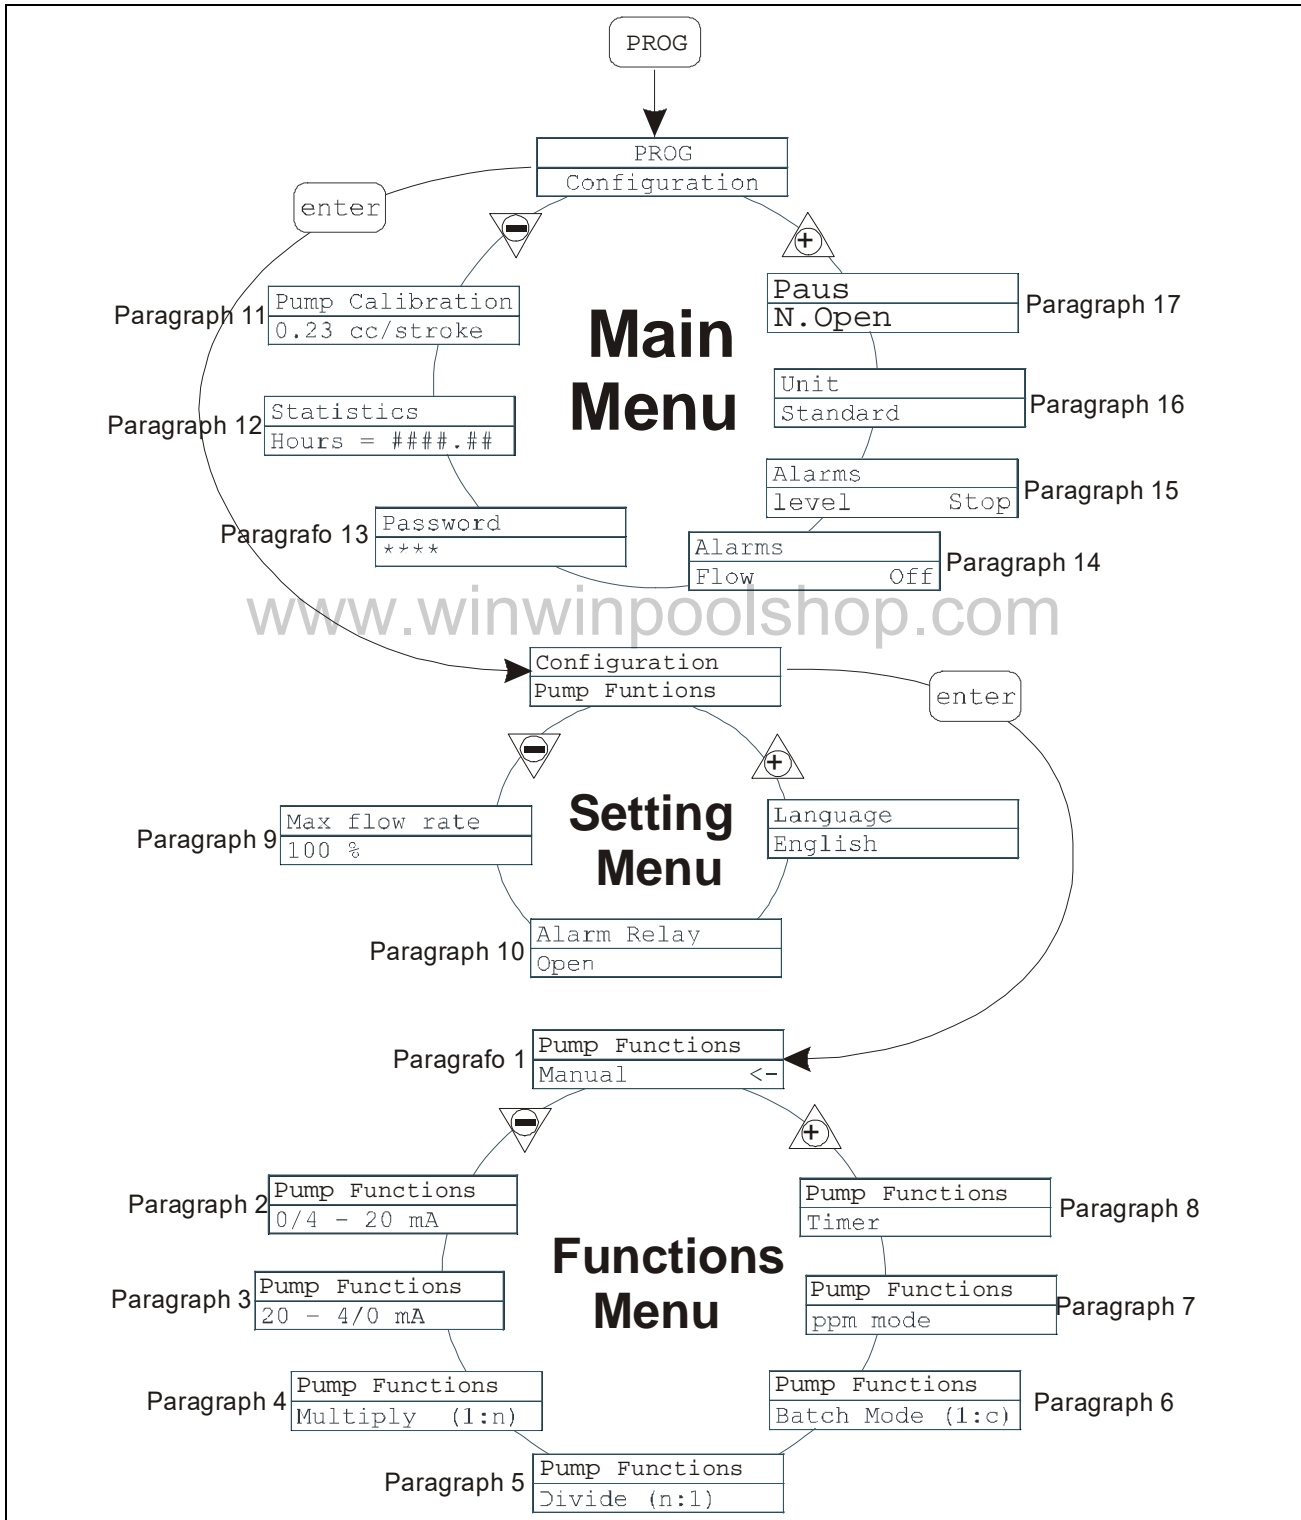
PROG

PROG
Configuration

enter

Main Menu

Paragraph 11
Pump Calibration
0.23 cc/stroke

Paragraph 12
Statistics
Hours = ####.##

Paragrafo 13
Password
****

Paus
N.Open
Paragraph 17

Unit
Standard
Paragraph 16

Alarms
level Stop
Paragraph 15

Alarms
Flow Off
Paragraph 14

www.winwinpoolshop.com

Configuration
Pump Funtions

enter

Setting Menu

Paragraph 9
Max flow rate
100 %

Language
English

Paragraph 10
Alarm Relay
Open

Paragrafo 1
Pump Functions
Manual <-

Functions Menu

Paragraph 2
Pump Functions
0/4 - 20 mA

Paragraph 3
Pump Functions
20 - 4/0 mA

Paragraph 4
Pump Functions
Multiply (1:n)

Paragraph 5
Pump Functions
Divide (n:1)

Pump Functions
Timer
Paragraph 8

Pump Functions
ppm mode
Paragraph 7

Pump Functions
Batch Mode (1:c)
Paragraph 6